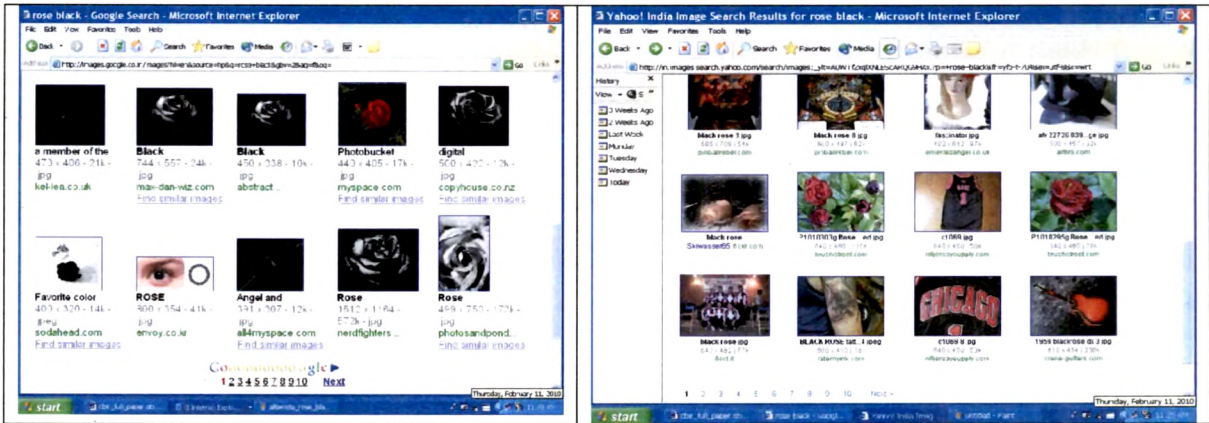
rose black - Google Search - Microsoft Internet Explorer

File Edit View Favorites Tools Help

Back Search Favorites Media

Address http://images.google.co.in/images?hl=en&source=hp&q=rose+black&gbv=2&aq=f&oq=

Go Links

a member of the
473 x 406 - 21k - jpg
kel-lea.co.uk

Black
744 x 557 - 24k - jpg
max-dan-wiz.com
Find similar images

Black
450 x 338 - 10k - jpg
abstract

Photobucket
443 x 405 - 17k - jpg
myspace.com
Find similar images

digital
500 x 422 - 12k - jpg
copyhouse.co.nz
Find similar images

Favorite color
400 x 320 - 14k - jpg
sodahead.com
Find similar images

ROSE
300 x 354 - 41k - jpg
envoy.co.kr

Angel and
391 x 307 - 12k - jpg
all4myspace.com
Find similar images

Rose
1512 x 1164 - 572k - jpg
nerdfighters

Rose
499 x 750 - 172k - jpg
photosandpond.
Find similar images

Gooooooooooogle
1 2 3 4 5 6 7 8 9 10 Next

Thursday, February 11, 2010

start

Yahoo! India Image Search Results for rose black - Microsoft Internet Explorer

File Edit View Favorites Tools Help

Back Search Favorites Media

Address http://in.images.search.yahoo.com/search/images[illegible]

Go Links

History
View
3 Weeks Ago
2 Weeks Ago
Last Week
Monday
Tuesday
Wednesday
Today

black rose 1.jpg
black rose 8.jpg
fascinator.jpg
afr 22726 839...ge.jpg

black rose
Skiwasse65
21010003g Rose ... ed.jpg
c1089.jpg
P1010295g Rose ... ed.jpg

black rose.jpg
BLACK ROSE tatt...l.jpeg
c1089 B.jpg
1959 blackrose dl 2.jpg

1 2 3 4 5 6 7 8 9 10 Next

Thursday, February 11, 2010

start